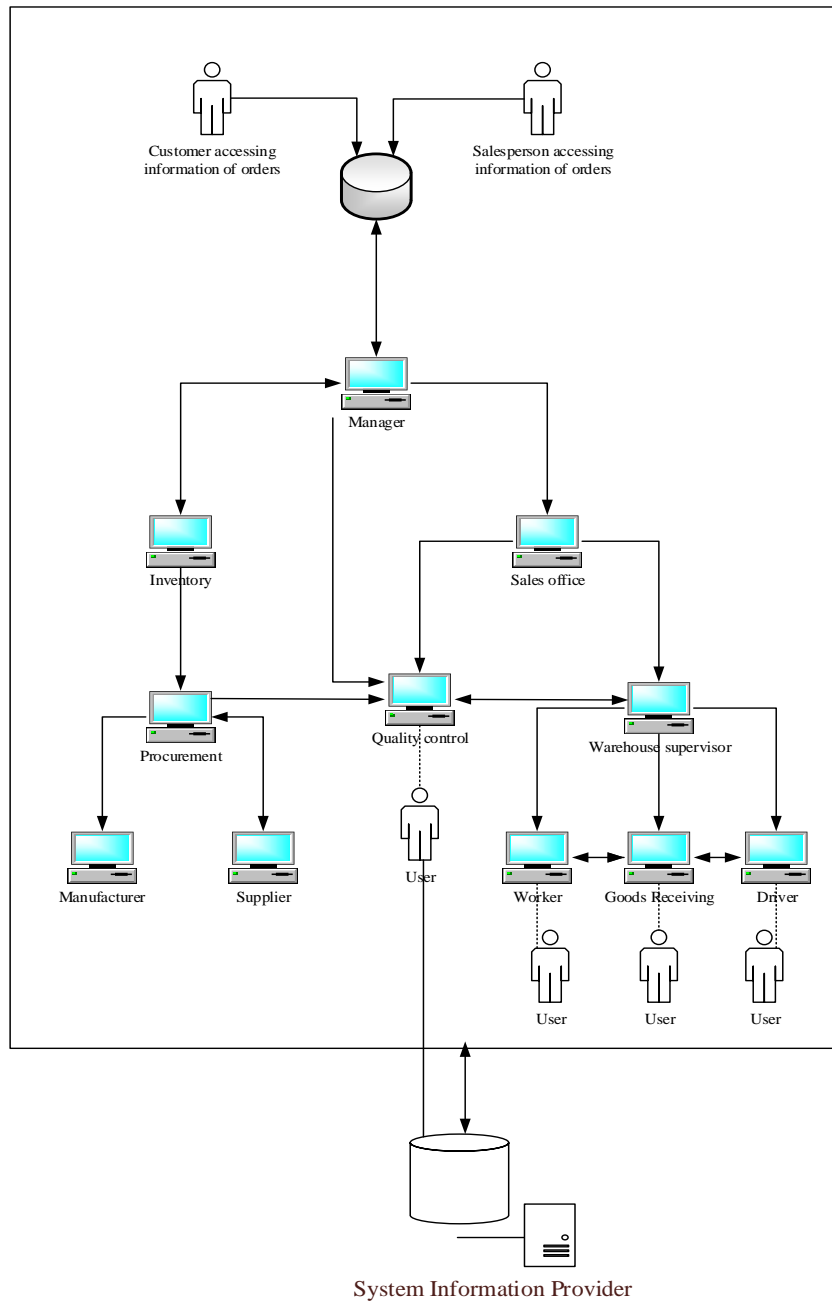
Customer accessing information of orders

Salesperson accessing information of orders

Manager

Inventory

Sales office

Procurement

Quality control

Warehouse supervisor

User

Manufacturer

Supplier

Worker

Goods Receiving

Driver

User

User

User

System Information Provider